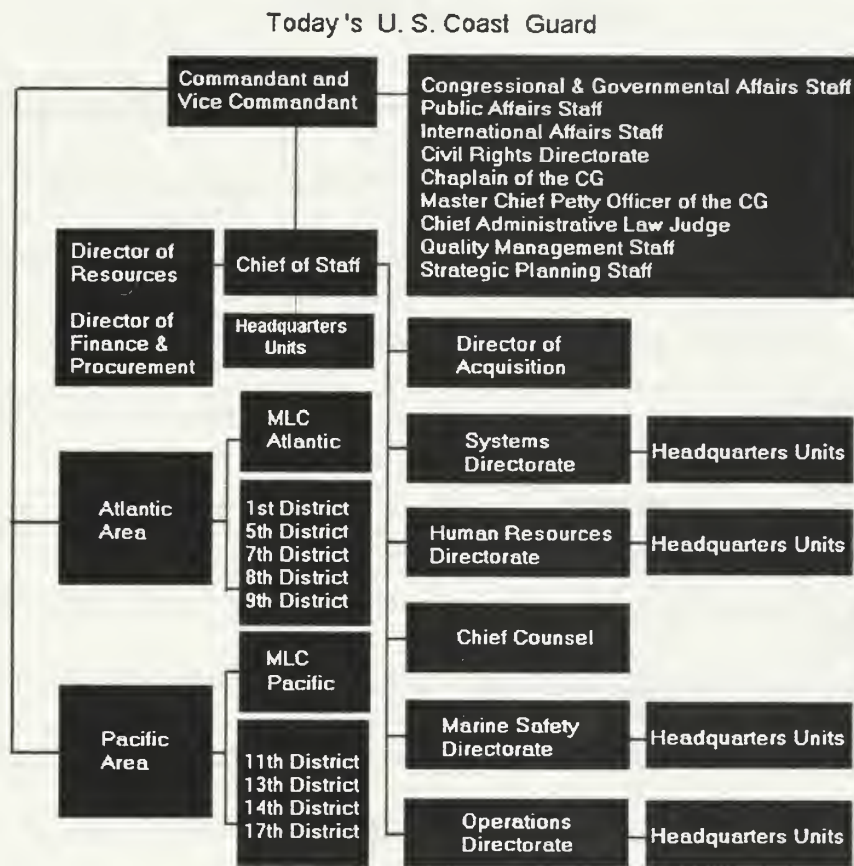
Today's U. S. Coast Guard

Commandant and Vice Commandant

Congressional & Governmental Affairs Staff
Public Affairs Staff
International Affairs Staff
Civil Rights Directorate
Chaplain of the CG
Master Chief Petty Officer of the CG
Chief Administrative Law Judge
Quality Management Staff
Strategic Planning Staff

Director of Resources

Director of Finance & Procurement

Chief of Staff

Headquarters Units

Director of Acquisition

MLC Atlantic

Atlantic Area

1st District
5th District
7th District
8th District
9th District

Systems Directorate

Headquarters Units

Human Resources Directorate

Headquarters Units

Chief Counsel

MLC Pacific

Pacific Area

11th District
13th District
14th District
17th District

Marine Safety Directorate

Headquarters Units

Operations Directorate

Headquarters Units